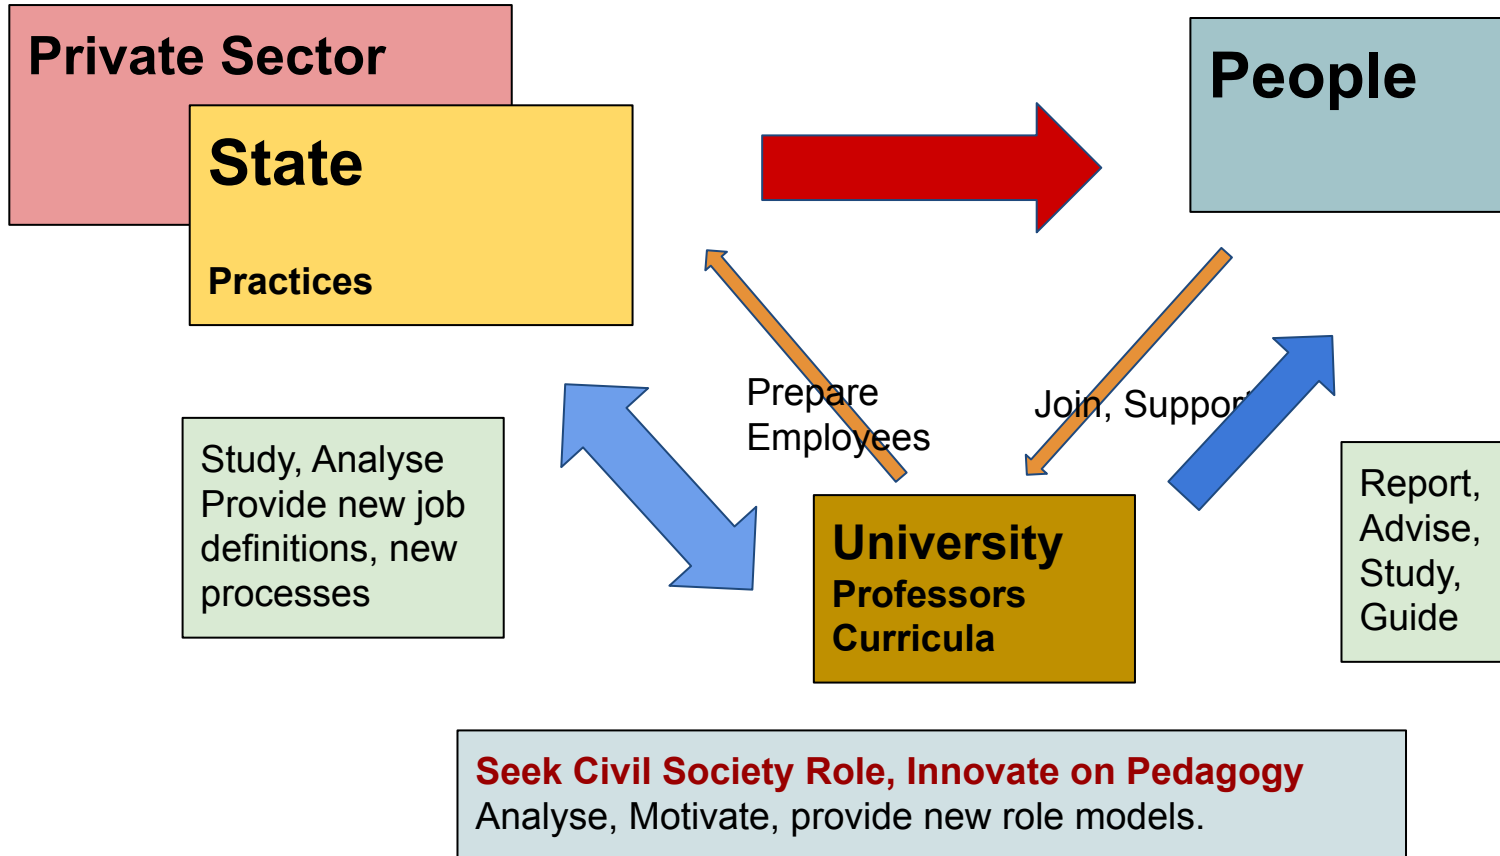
Private Sector

State

Practices

People

Prepare Employees

Join, Support

Study, Analyse Provide new job definitions, new processes

University
Professors
Curricula

Report, Advise, Study, Guide

Seek Civil Society Role, Innovate on Pedagogy
Analyse, Motivate, provide new role models.